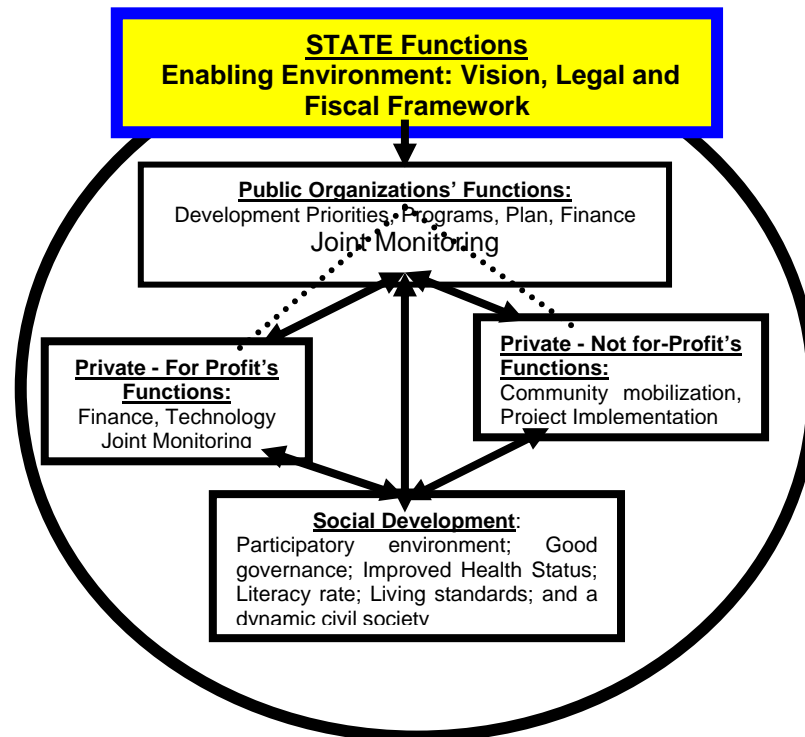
STATE Functions
Enabling Environment: Vision, Legal and Fiscal Framework

Public Organizations' Functions:
Development Priorities, Programs, Plan, Finance
Joint Monitoring

Private - For Profit's Functions:
Finance, Technology
Joint Monitoring

Private - Not for-Profit's Functions:
Community mobilization, Project Implementation

Social Development:
Participatory environment; Good governance; Improved Health Status; Literacy rate; Living standards; and a dynamic civil society